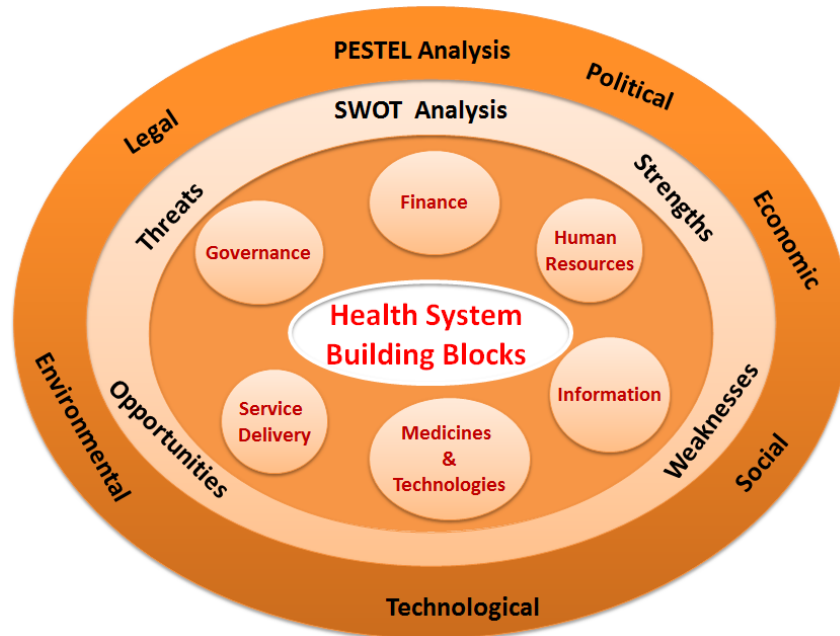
PESTEL Analysis

Political

Economic

Social

Technological

Environmental

Legal

SWOT Analysis

Strengths

Weaknesses

Opportunities

Threats

Finance

Human Resources

Information

Medicines & Technologies

Service Delivery

Governance

Health System Building Blocks